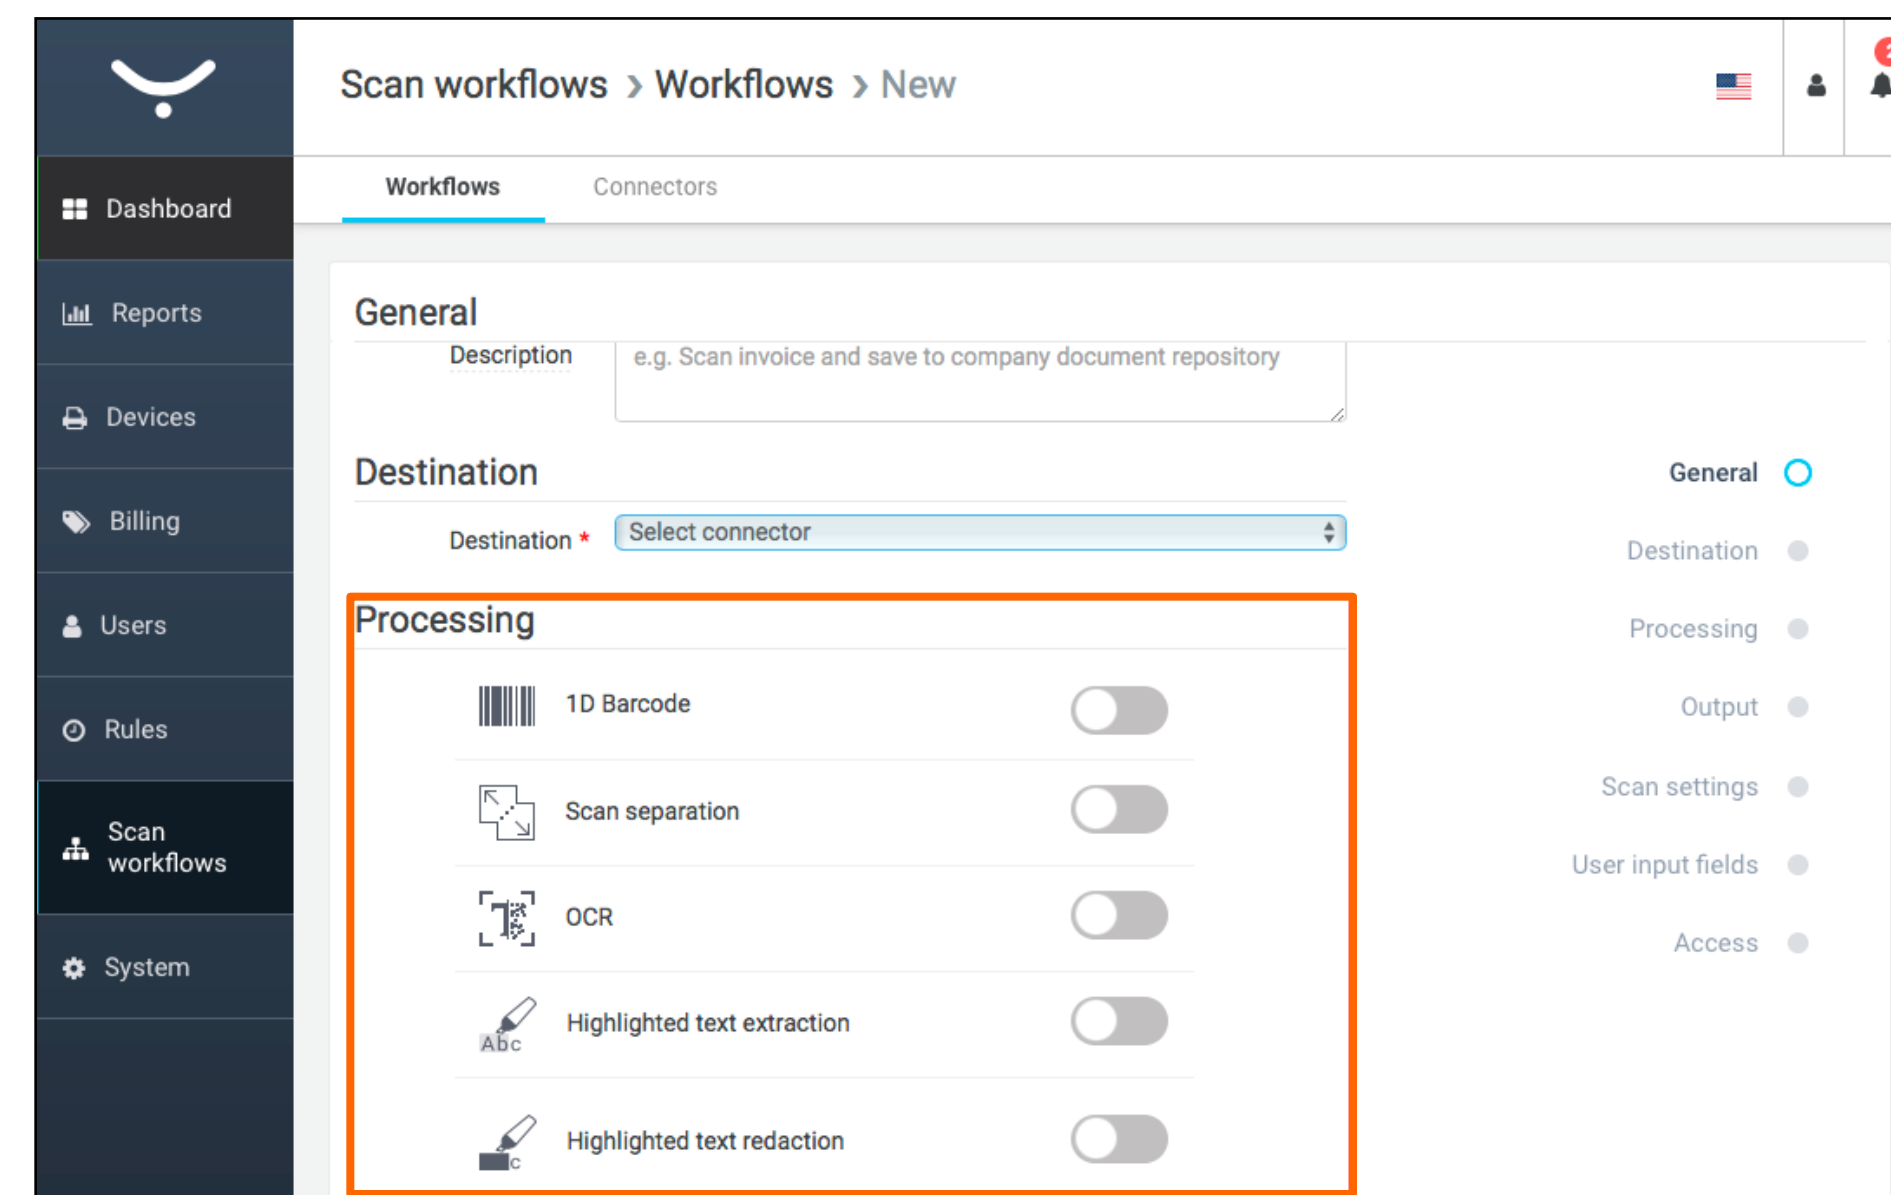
Dashboard

Reports

Devices

Billing

Users

Rules

Scan workflows

System

Scan workflows › Workflows › New

Workflows

Connectors

General

Description

e.g. Scan invoice and save to company document repository

Destination

Destination *

Select connector

Processing

1D Barcode

Scan separation

OCR

Abc

Highlighted text extraction

Highlighted text redaction

General

Destination

Processing

Output

Scan settings

User input fields

Access